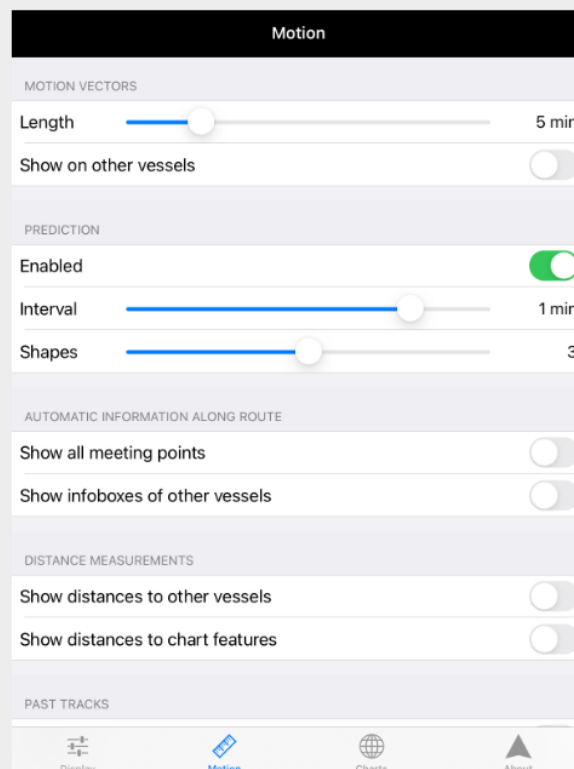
Motion

MOTION VECTORS

Length 5 min

Show on other vessels

PREDICTION

Enabled

Interval 1 min

Shapes 3

AUTOMATIC INFORMATION ALONG ROUTE

Show all meeting points

Show infoboxes of other vessels

DISTANCE MEASUREMENTS

Show distances to other vessels

Show distances to chart features

PAST TRACKS

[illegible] Motion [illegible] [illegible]